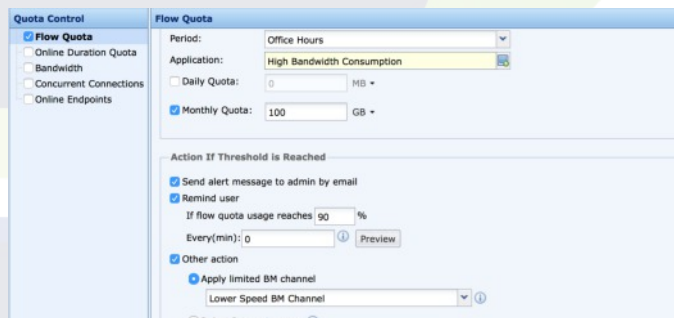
Quota Control

Flow Quota

Online Duration Quota

Bandwidth

Concurrent Connections

Online Endpoints

Flow Quota

Period: Office Hours

Application: High Bandwidth Consumption

Daily Quota: 0 MB

Monthly Quota: 100 GB

Action If Threshold is Reached

Send alert message to admin by email

Remind user

If flow quota usage reaches 90 %

Every(min): 0 Preview

Other action

Apply limited BM channel

Lower Speed BM Channel